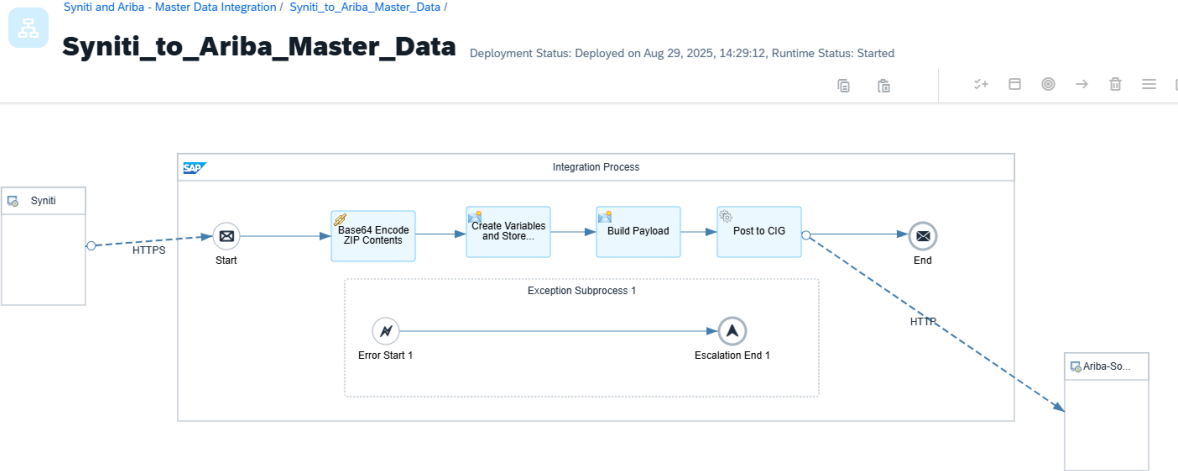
Syniti and Ariba - Master Data Integration / Syniti_to_Ariba_Master_Data /

Syniti_to_Ariba_Master_Data

Deployment Status: Deployed on Aug 29, 2025, 14:29:12, Runtime Status: Started

Syniti

HTTPS

SAP

Integration Process

Start

Base64 Encode ZIP Contents

Create Variables and Store...

Build Payload

Post to CIG

End

Exception Subprocess 1

Error Start 1

Escalation End 1

HTTP

Ariba-So...